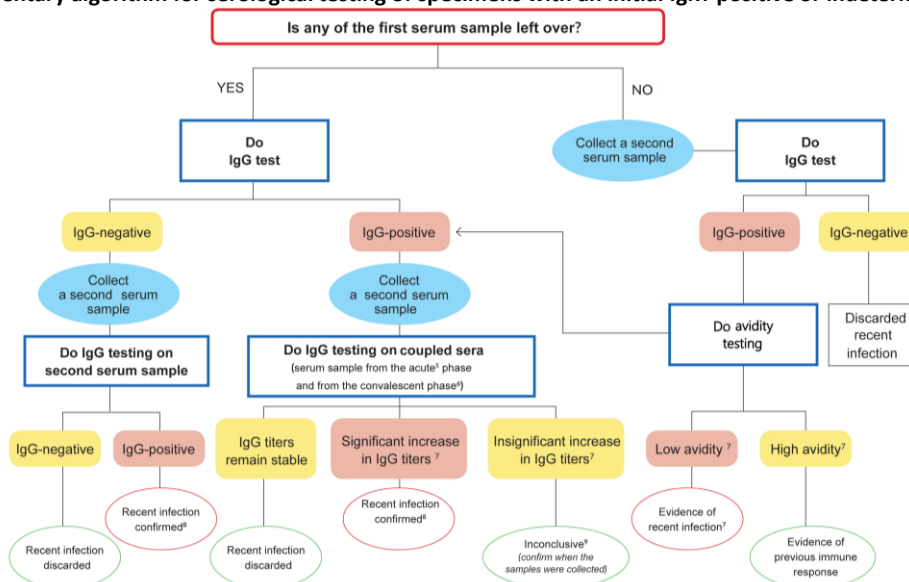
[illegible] algorithm for serological testing of specimens with an initial IgM-positive or indeterm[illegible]

Is any of the first serum sample left over?

YES

NO

Do IgG test

Collect a second serum sample

Do IgG test

IgG-negative

IgG-positive

IgG-positive

IgG-negative

Collect a second serum sample

Collect a second serum sample

Do avidity testing

Discarded recent infection

Do IgG testing on second serum sample

Do IgG testing on coupled sera
(serum sample from the acute$^5$ phase and from the convalescent phase$^6$)

IgG-negative

IgG-positive

IgG titers remain stable

Significant increase in IgG titers $^7$

Insignificant increase in IgG titers$^7$

Low avidity $^7$

High avidity$^7$

Recent infection confirmed$^8$

Recent infection confirmed$^8$

Evidence of recent infection$^7$

Recent infection discarded

Recent infection discarded

Inconclusive$^9$
(confirm when the samples were collected)

Evidence of previous immune response